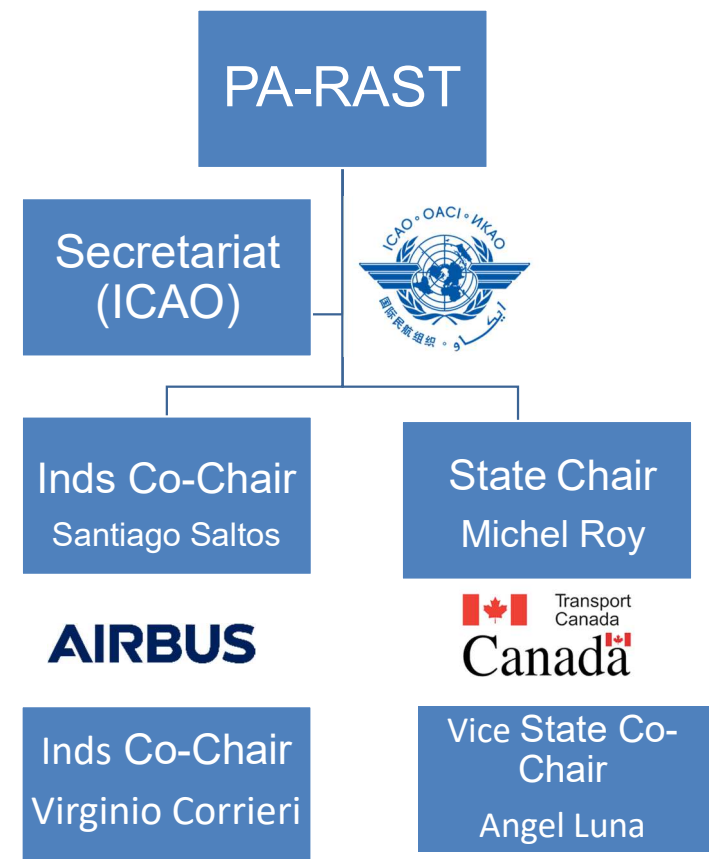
PA-RAST

Secretariat (ICAO)

ICAO • OACI • ИКАО

Inds Co-Chair
Santiago Saltos

AIRBUS

Inds Co-Chair
Virginio Corrieri

State Chair
Michel Roy

Transport Canada
Canadä

Vice State Co-Chair
Angel Luna